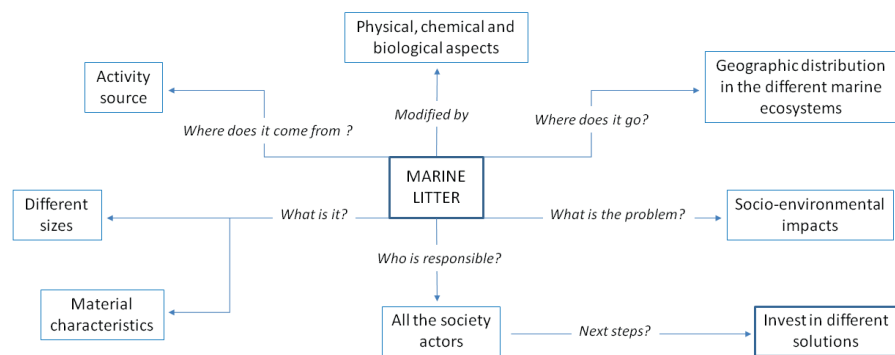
Physical, chemical and biological aspects

Activity source

Geographic distribution in the different marine ecosystems

Modified by

Where does it come from ?

Where does it go?

MARINE LITTER

Different sizes

What is it?

What is the problem?

Socio-environmental impacts

Who is responsible?

Material characteristics

All the society actors

Next steps?

Invest in different solutions